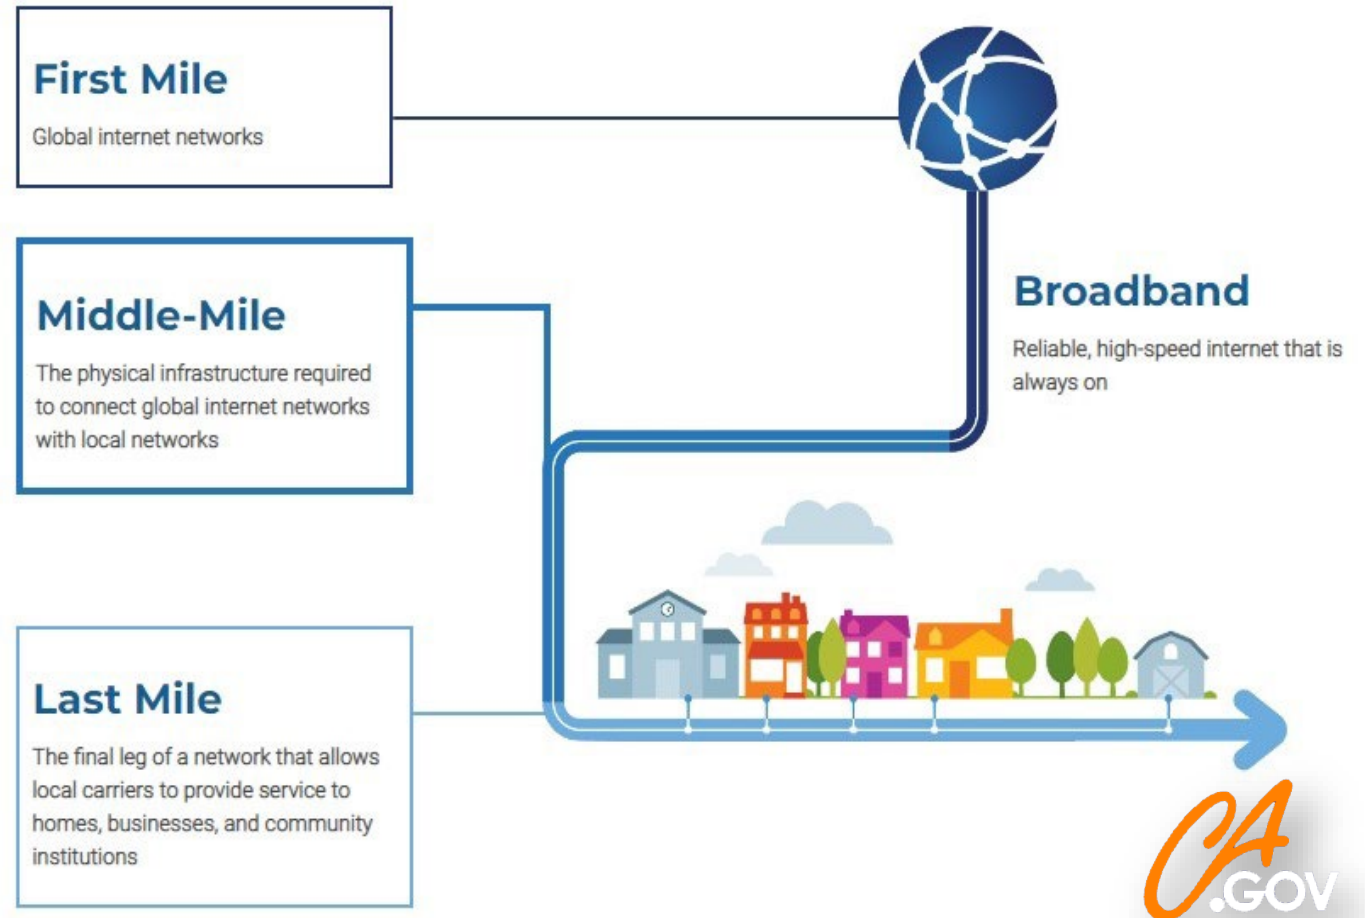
First Mile

Global internet networks

Middle-Mile

The physical infrastructure required to connect global internet networks with local networks

Broadband

Reliable, high-speed internet that is always on

Last Mile

The final leg of a network that allows local carriers to provide service to homes, businesses, and community institutions

CA.GOV